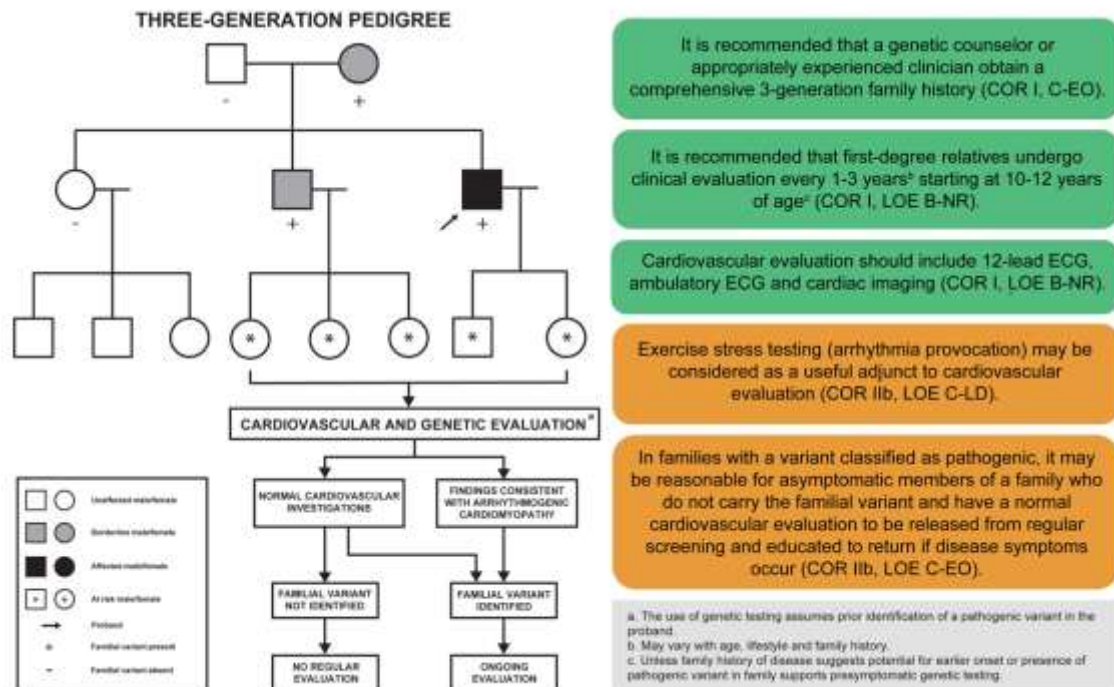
THREE-GENERATION PEDIGREE

-
+
-
+
+
*
*
*
*
*

CARDIOVASCULAR AND GENETIC EVALUATION$^a$

NORMAL CARDIOVASCULAR INVESTIGATIONS

FINDINGS CONSISTENT WITH ARRHYTHMOGENIC CARDIOMYOPATHY

FAMILIAL VARIANT NOT IDENTIFIED

FAMILIAL VARIANT IDENTIFIED

NO REGULAR EVALUATION

ONGOING EVALUATION

Unaffected male/female

Borderline male/female

Affected male/female

At risk male/female

Proband

Familial variant present

Familial variant absent

It is recommended that a genetic counselor or appropriately experienced clinician obtain a comprehensive 3-generation family history (COR I, C-EO).

It is recommended that first-degree relatives undergo clinical evaluation every 1-3 years$^b$ starting at 10-12 years of age$^c$ (COR I, LOE B-NR).

Cardiovascular evaluation should include 12-lead ECG, ambulatory ECG and cardiac imaging (COR I, LOE B-NR).

Exercise stress testing (arrhythmia provocation) may be considered as a useful adjunct to cardiovascular evaluation (COR IIb, LOE C-LD).

In families with a variant classified as pathogenic, it may be reasonable for asymptomatic members of a family who do not carry the familial variant and have a normal cardiovascular evaluation to be released from regular screening and educated to return if disease symptoms occur (COR IIb, LOE C-EO).

a. The use of genetic testing assumes prior identification of a pathogenic variant in the proband.
b. May vary with age, lifestyle and family history.
c. Unless family history of disease suggests potential for earlier onset or presence of pathogenic variant in family supports presymptomatic genetic testing.